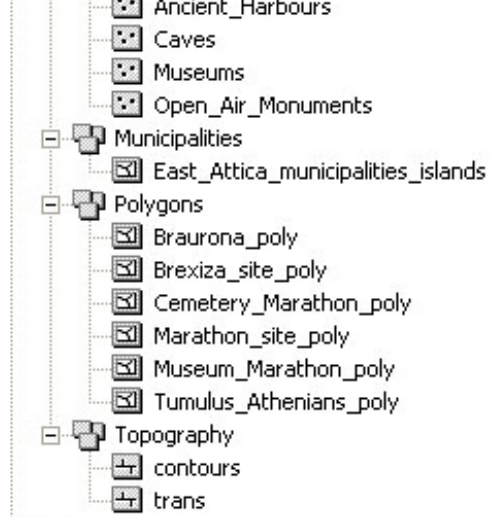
Ancient_Harbours
Caves
Museums
Open_Air_Monuments
Municipalities
East_Attica_municipalities_islands
Polygons
Braurona_poly
Brexiza_site_poly
Cemetery_Marathon_poly
Marathon_site_poly
Museum_Marathon_poly
Tumulus_Athenians_poly
Topography
contours
trans